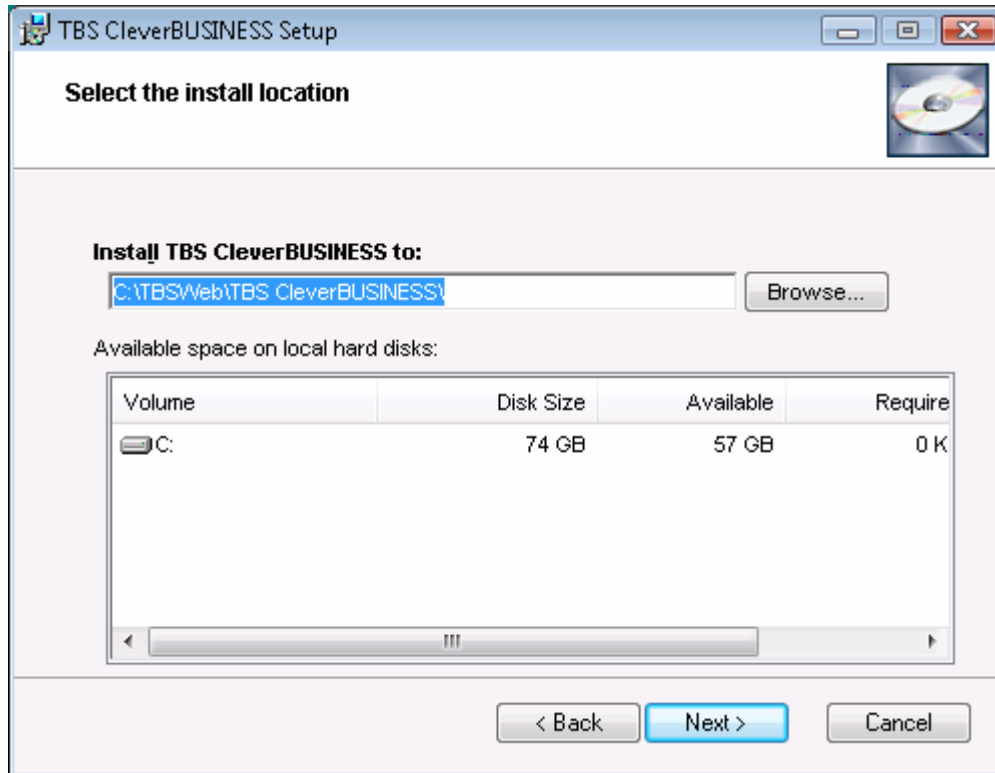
TBS CleverBUSINESS Setup

Select the install location

Install TBS CleverBUSINESS to:

C:\TBSWeb\TBS CleverBUSINESS\

Browse...

Available space on local hard disks:

| Volume | Disk Size | Available | Require |
|---|---|---|---|
| C: | 74 GB | 57 GB | 0 K |

< Back
Next >
Cancel